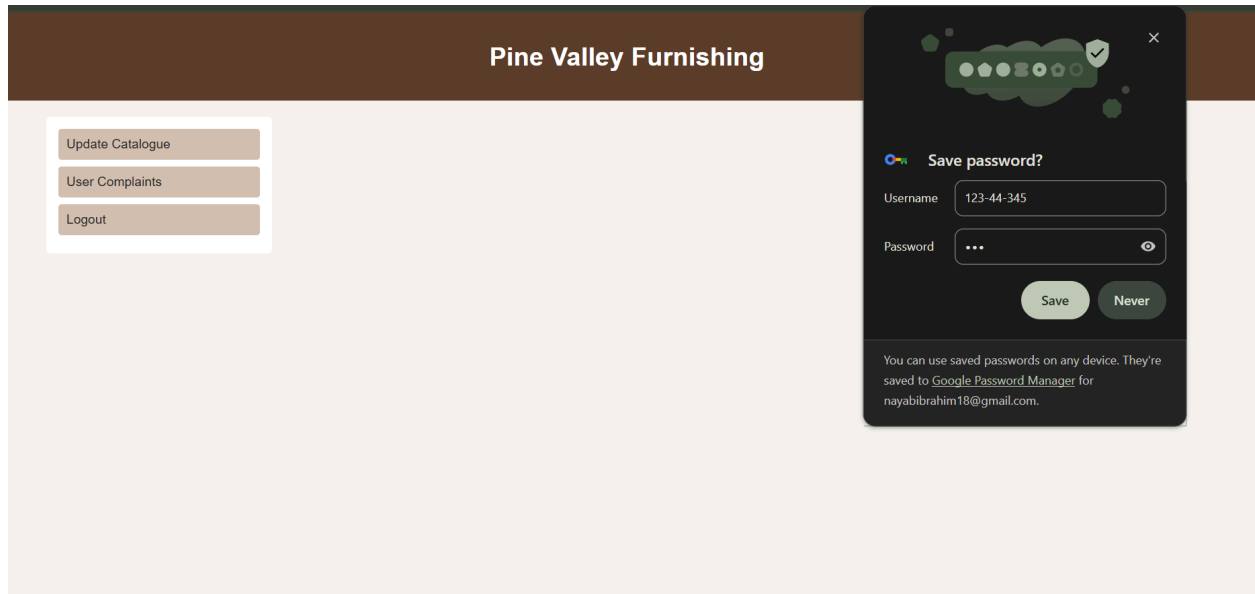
Pine Valley Furnishing

Update Catalogue
User Complaints
Logout

×

Save password?

Username 123-44-345

Password •••

Save Never

You can use saved passwords on any device. They're saved to Google Password Manager for nayabibrahim18@gmail.com.